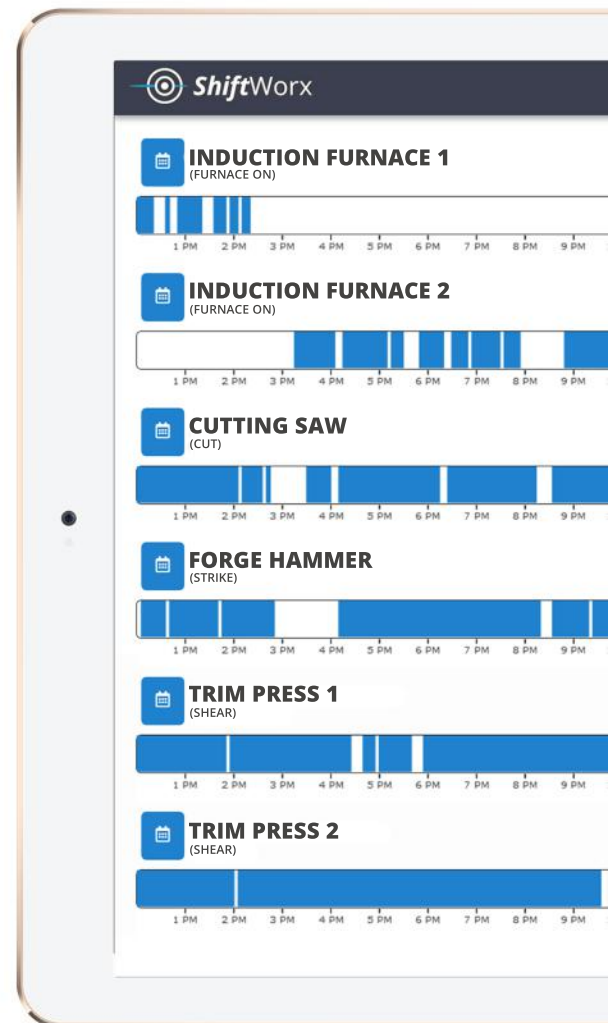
ShiftWorx

INDUCTION FURNACE 1
(FURNACE ON)

1 PM 2 PM 3 PM 4 PM 5 PM 6 PM 7 PM 8 PM 9 PM

INDUCTION FURNACE 2
(FURNACE ON)

1 PM 2 PM 3 PM 4 PM 5 PM 6 PM 7 PM 8 PM 9 PM

CUTTING SAW
(CUT)

1 PM 2 PM 3 PM 4 PM 5 PM 6 PM 7 PM 8 PM 9 PM

FORGE HAMMER
(STRIKE)

1 PM 2 PM 3 PM 4 PM 5 PM 6 PM 7 PM 8 PM 9 PM

TRIM PRESS 1
(SHEAR)

1 PM 2 PM 3 PM 4 PM 5 PM 6 PM 7 PM 8 PM 9 PM

TRIM PRESS 2
(SHEAR)

1 PM 2 PM 3 PM 4 PM 5 PM 6 PM 7 PM 8 PM 9 PM